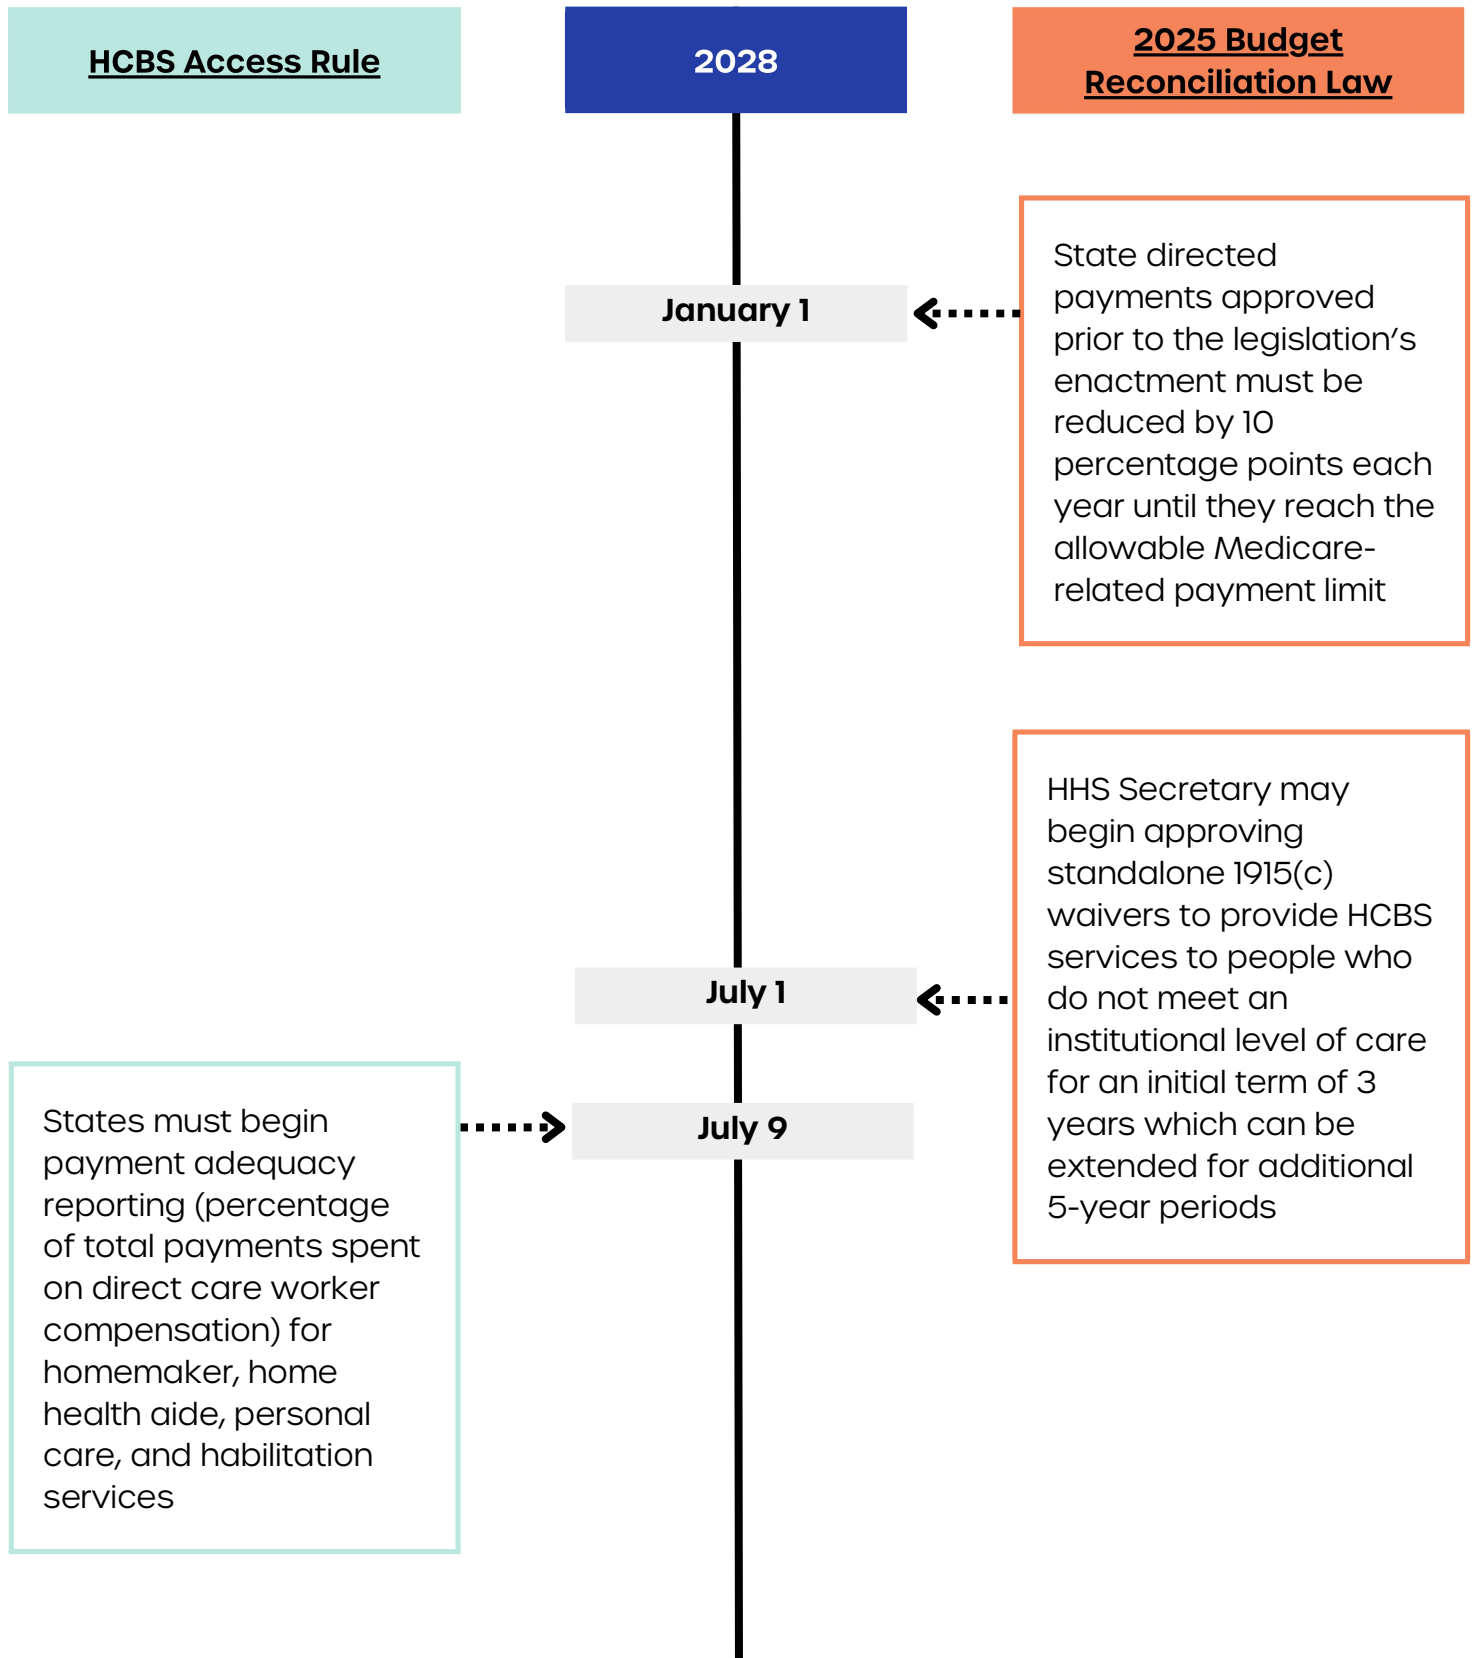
HCBS Access Rule

2028

2025 Budget Reconciliation Law

January 1

State directed payments approved prior to the legislation’s enactment must be reduced by 10 percentage points each year until they reach the allowable Medicare-related payment limit

HHS Secretary may begin approving standalone 1915(c) waivers to provide HCBS services to people who do not meet an institutional level of care for an initial term of 3 years which can be extended for additional 5-year periods

July 1

July 9

States must begin payment adequacy reporting (percentage of total payments spent on direct care worker compensation) for homemaker, home health aide, personal care, and habilitation services